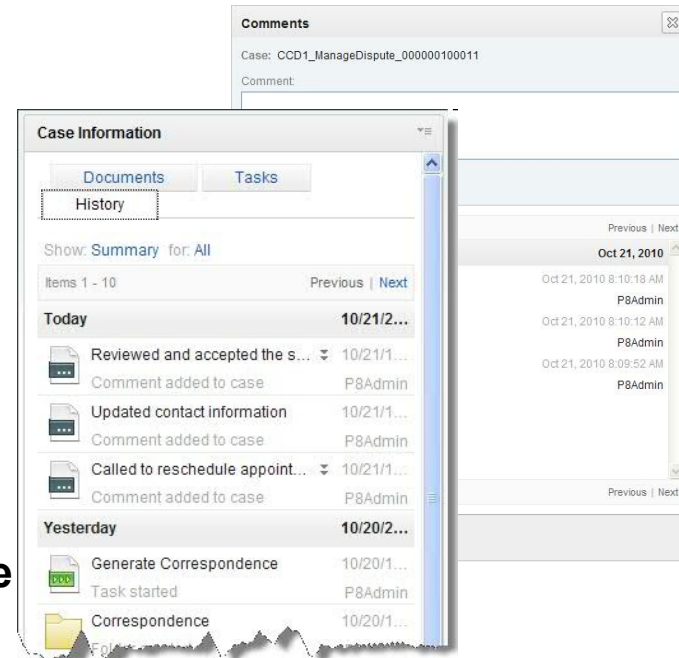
Comments

Case: CCD1_ManageDispute_000000100011

Comment:

Previous | Next

Oct 21, 2010

Oct 21, 2010 8:10:18 AM

P8Admin

Oct 21, 2010 8:10:12 AM

P8Admin

Oct 21, 2010 8:09:52 AM

P8Admin

Previous | Next

Case Information

Documents

Tasks

History

Show: Summary for: All

Items 1 - 10

Previous | Next

Today

10/21/2...

Reviewed and accepted the s...

10/21/1...

Comment added to case

P8Admin

Updated contact information

10/21/1...

Comment added to case

P8Admin

Called to reschedule appoint...

10/21/1...

Comment added to case

P8Admin

Yesterday

10/20/2...

Generate Correspondence

10/20/1...

Task started

P8Admin

Correspondence

10/20/1...

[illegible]

e